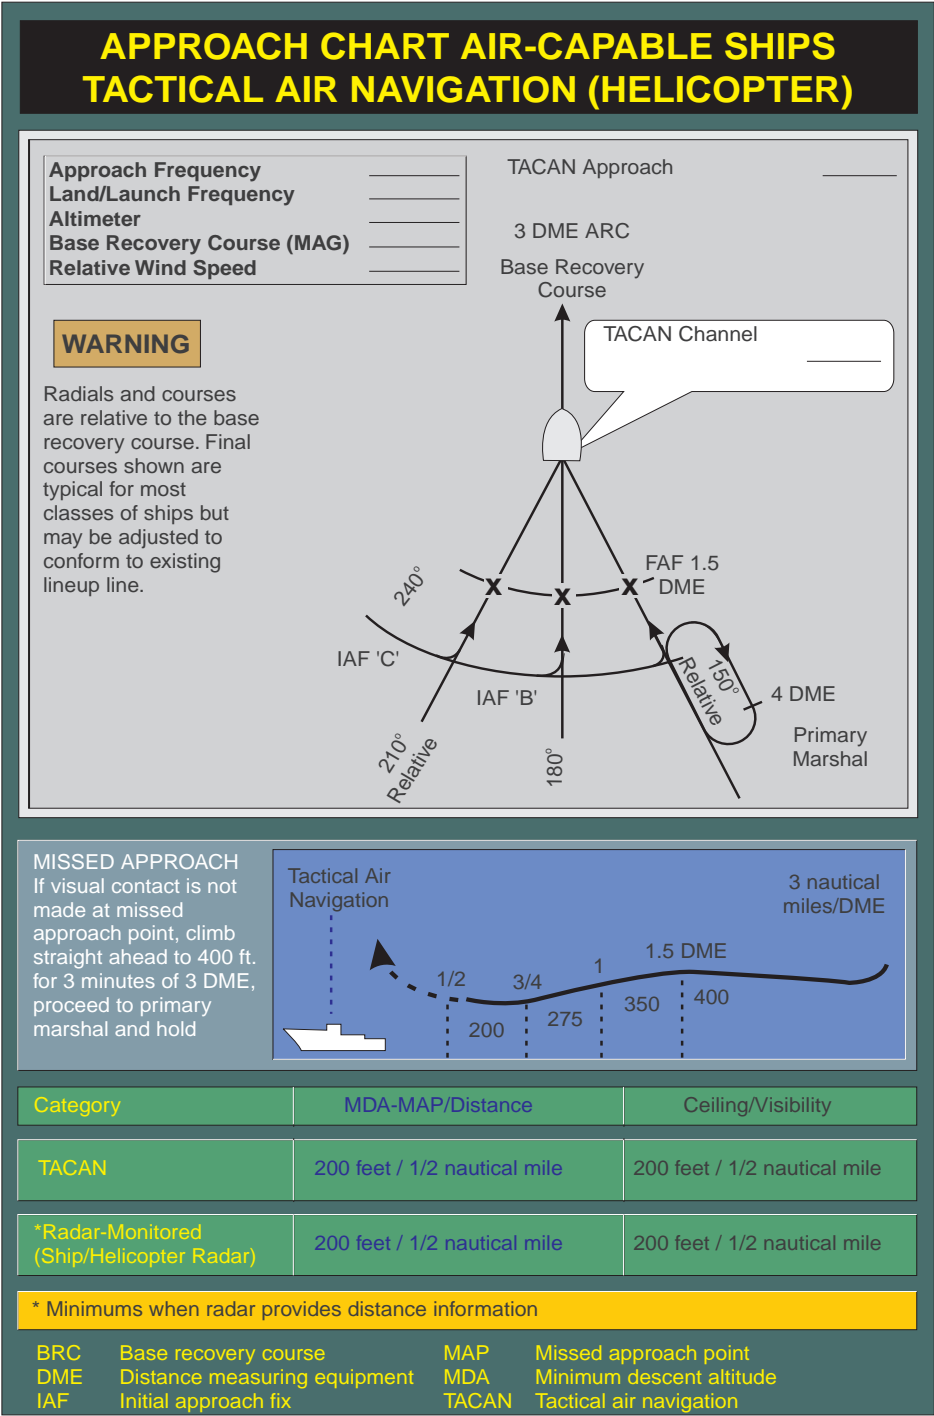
APPROACH CHART AIR-CAPABLE SHIPS
TACTICAL AIR NAVIGATION (HELICOPTER)

Approach Frequency
Land/Launch Frequency
Altimeter
Base Recovery Course (MAG)
Relative Wind Speed

TACAN Approach

3 DME ARC

Base Recovery Course

TACAN Channel

WARNING

Radials and courses are relative to the base recovery course. Final courses shown are typical for most classes of ships but may be adjusted to conform to existing lineup line.

240°

FAF 1.5 DME

IAF 'C'

IAF 'B'

150° Relative

4 DME

Primary Marshal

210° Relative

180°

MISSED APPROACH
If visual contact is not made at missed approach point, climb straight ahead to 400 ft. for 3 minutes of 3 DME, proceed to primary marshal and hold

Tactical Air Navigation

3 nautical miles/DME

1.5 DME

1/2

3/4

1

200

275

350

400

| Category | MDA-MAP/Distance | Ceiling/Visibility |
|---|---|---|
| TACAN | 200 feet / 1/2 nautical mile | 200 feet / 1/2 nautical mile |
| *Radar-Monitored (Ship/Helicopter Radar) | 200 feet / 1/2 nautical mile | 200 feet / 1/2 nautical mile |

* Minimums when radar provides distance information

BRC Base recovery course
DME Distance measuring equipment
IAF Initial approach fix
MAP Missed approach point
MDA Minimum descent altitude
TACAN Tactical air navigation